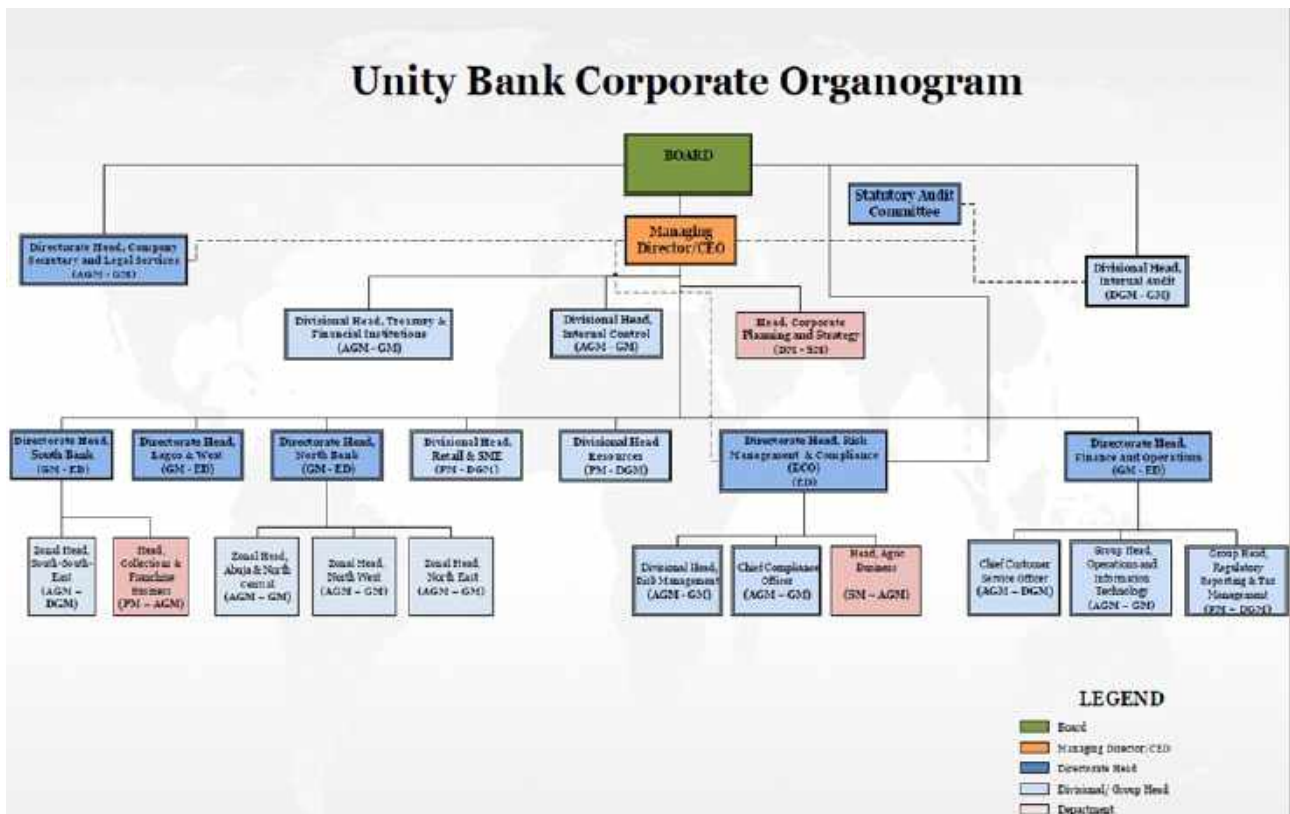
Unity Bank Corporate Organogram

BOARD

Statutory Audit Committee

Managing Director/CEO

Directorate Head, Company Secretary and Legal Services (AGM - GM)

Divisional Head, Internal Audit (DGM - GM)

Divisional Head, Treasury & Financial Institutions (AGM - GM)

Divisional Head, Internal Control (AGM - GM)

Head, Corporate Planning and Strategy (DM - SM)

Directorate Head, South Bank (GM - ED)

Directorate Head, Lagos & West (GM - ED)

Directorate Head, North Bank (GM - ED)

Divisional Head, Retail & SME (PM - DGM)

Divisional Head Resources (PM - DGM)

Directorate Head, Risk Management & Compliance (ECO) (ED)

Directorate Head, Finance and Operations (GM - ED)

Zonal Head, South-south-East (AGM – DGM)

Head, Collections & Franchise Business (PM – AGM)

Zonal Head, Abuja & North Central (AGM – GM)

Zonal Head, North West (AGM – GM)

Zonal Head, North East (AGM – GM)

Divisional Head, Risk Management (AGM - GM)

Chief Compliance Officer (AGM – GM)

Head, Agric Business (SM – AGM)

Chief Customer Service Officer (AGM – DGM)

Group Head, Operations and Information Technology (AGM – GM)

Group Head, Regulatory Reporting & Tax Management (PM – DGM)

LEGEND

Board

Managing Director/CEO

Directorate Head

Divisional/ Group Head

Department